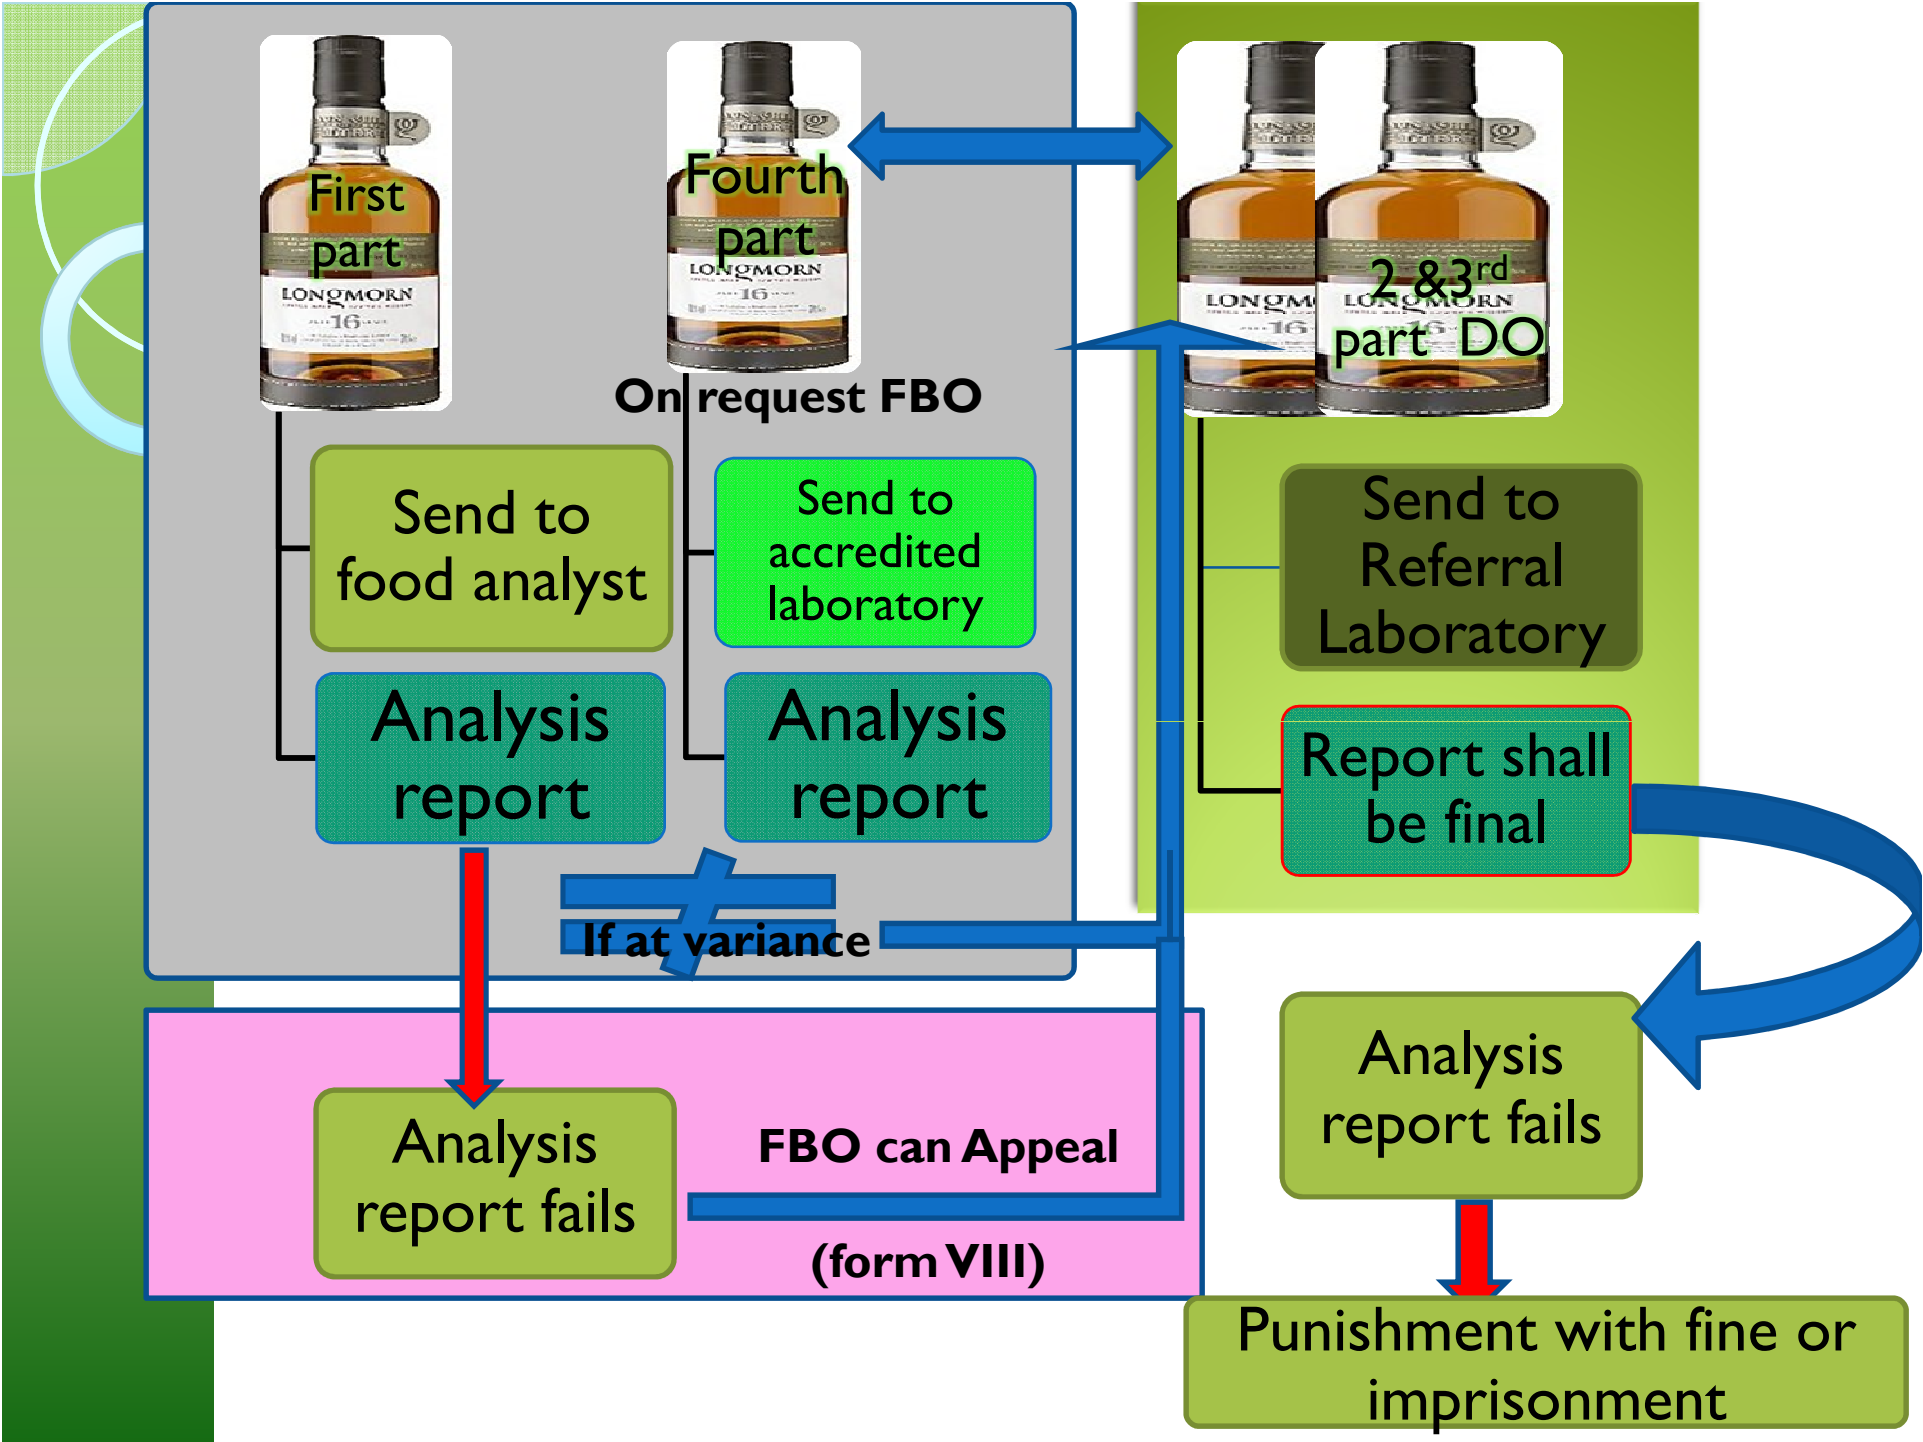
First part

LONGMORN 16

Fourth part

LONGMORN 16

On request FBO

$2 \& 3^{rd}$ part DO

LONGMORN

Send to food analyst

Send to accredited laboratory

Send to Referral Laboratory

Analysis report

Analysis report

Report shall be final

If at variance

Analysis report fails

FBO can Appeal

(form VIII)

Analysis report fails

Punishment with fine or imprisonment